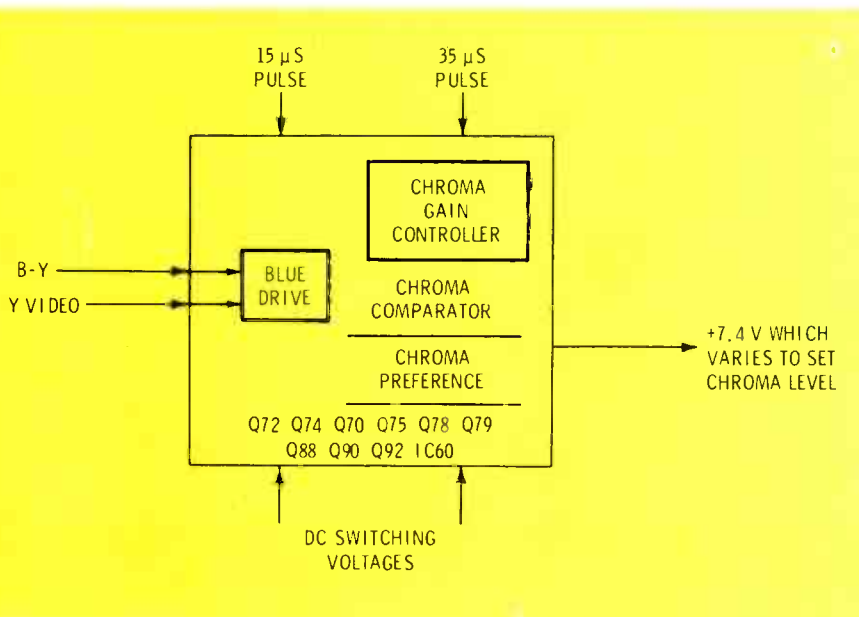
15 μS PULSE

35 μS PULSE

CHROMA GAIN CONTROLLER

B-Y

Y VIDEO

BLUE DRIVE

CHROMA COMPARATOR

CHROMA PREFERENCE

+7.4 V WHICH VARIES TO SET CHROMA LEVEL

Q72 Q74 Q70 Q75 Q78 Q79
Q88 Q90 Q92 IC60

DC SWITCHING VOLTAGES